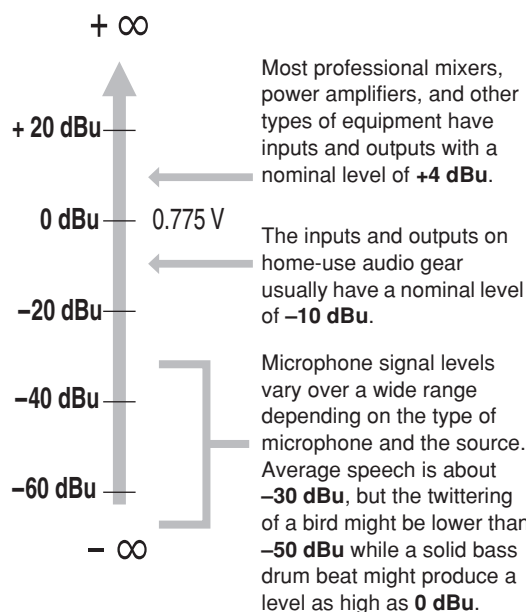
+ ∞

+ 20 dBu

0 dBu 0.775 V

–20 dBu

–40 dBu

–60 dBu

– ∞

Most professional mixers, power amplifiers, and other types of equipment have inputs and outputs with a nominal level of **+4 dBu**.

The inputs and outputs on home-use audio gear usually have a nominal level of **–10 dBu**.

Microphone signal levels vary over a wide range depending on the type of microphone and the source. Average speech is about **–30 dBu**, but the twittering of a bird might be lower than **–50 dBu** while a solid bass drum beat might produce a level as high as **0 dBu**.